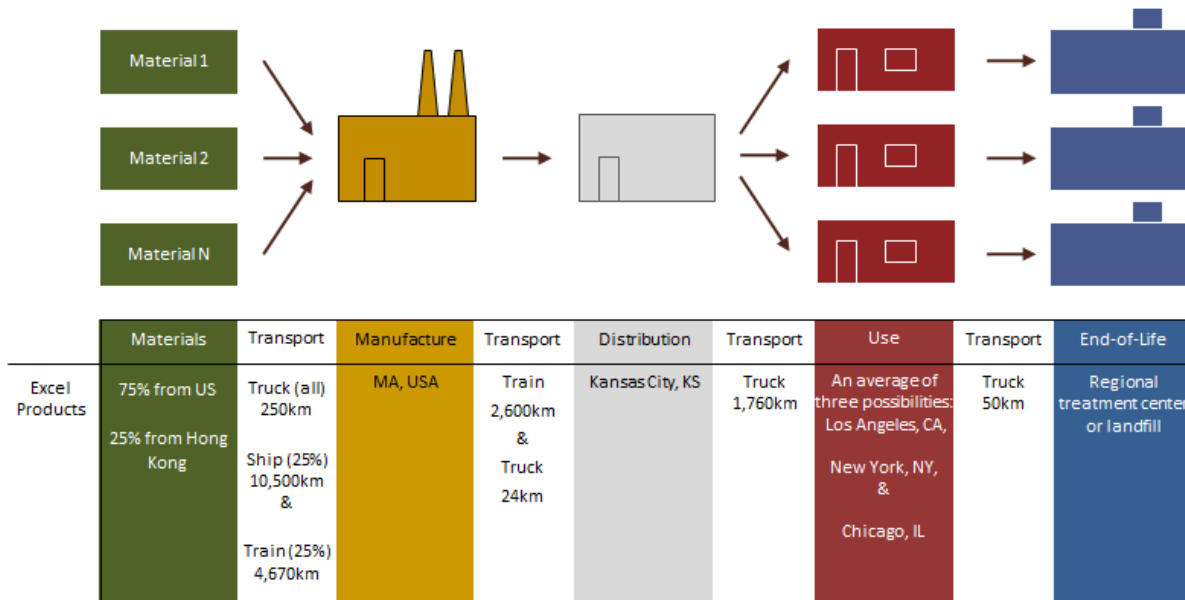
Material 1

Material 2

Material N

| | Materials | Transport | Manufacture | Transport | Distribution | Transport | Use | Transport | End-of-Life |
|---|---|---|---|---|---|---|---|---|---|
| Excel Products | 75% from US<br><br>25% from Hong Kong | Truck (all) 250km<br><br>Ship (25%) 10,500km & <br><br>Train (25%) 4,670km | MA, USA | Train 2,600km & Truck 24km | Kansas City, KS | Truck 1,760km | An average of three possibilities: Los Angeles, CA,<br><br>New York, NY, &<br><br>Chicago, IL | Truck 50km | Regional treatment cente or landfill |